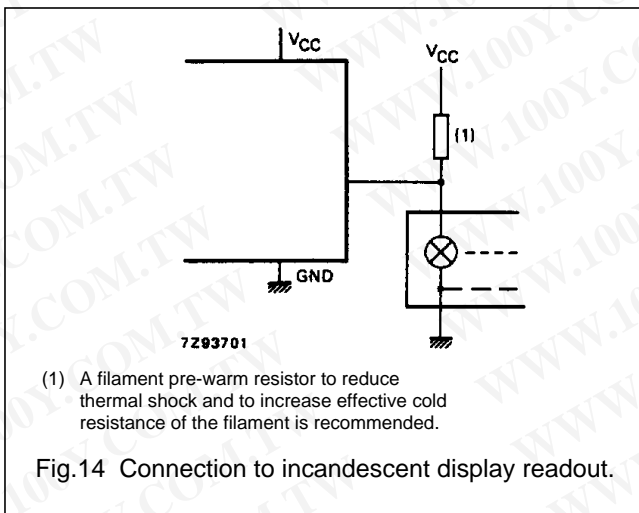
$V_{CC}$

$V_{CC}$

(1)

GND

7Z93701

(1) A filament pre-warm resistor to reduce thermal shock and to increase effective cold resistance of the filament is recommended.

Fig.14 Connection to incandescent display readout.

WWW.100Y.COM.TW